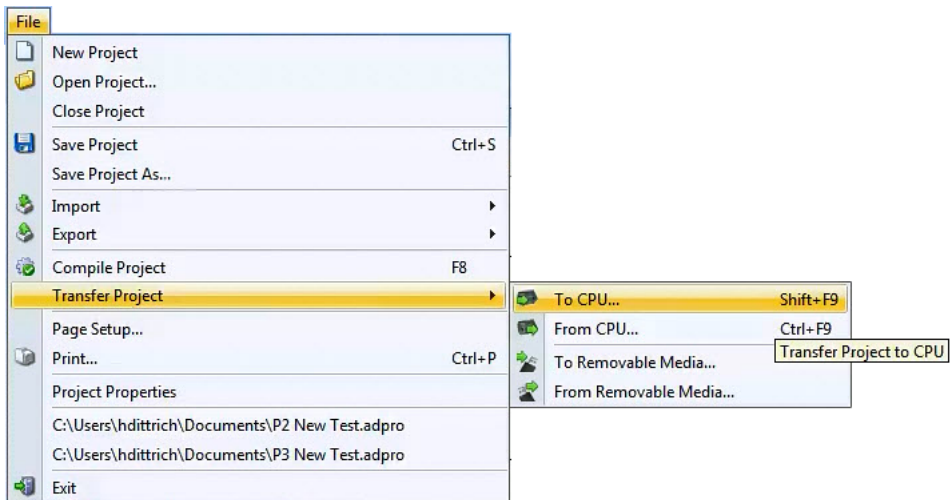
File

New Project
Open Project...
Close Project
Save Project Ctrl+S
Save Project As...
Import
Export
Compile Project F8
Transfer Project
Page Setup...
Print... Ctrl+P
Project Properties
C:\Users\hdittrich\Documents\P2 New Test.adpro
C:\Users\hdittrich\Documents\P3 New Test.adpro
Exit

To CPU... Shift+F9
From CPU... Ctrl+F9
To Removable Media...
From Removable Media...

Transfer Project to CPU